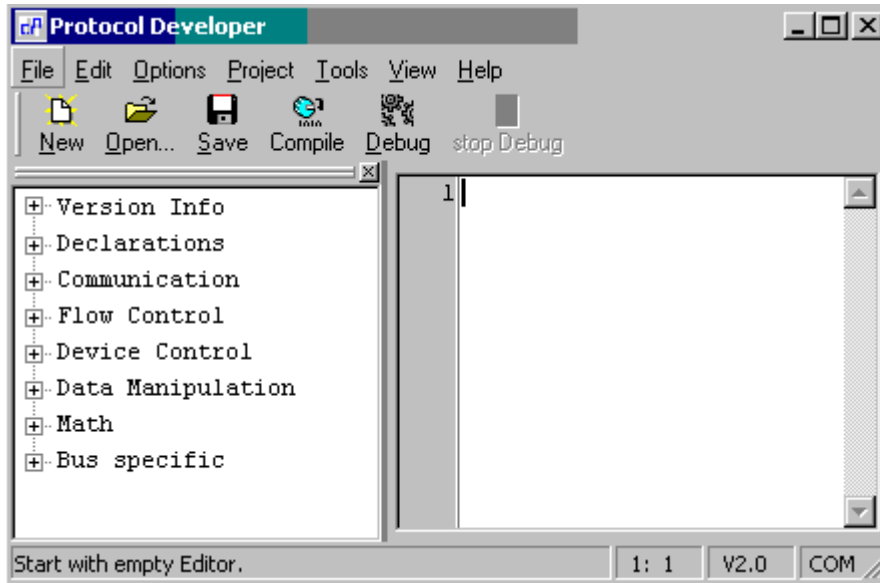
Protocol Developer

File Edit Options Project Tools View Help

New Open... Save Compile Debug stop Debug

Version Info
Declarations
Communication
Flow Control
Device Control
Data Manipulation
Math
Bus specific

1

Start with empty Editor.

1: 1

V2.0

COM